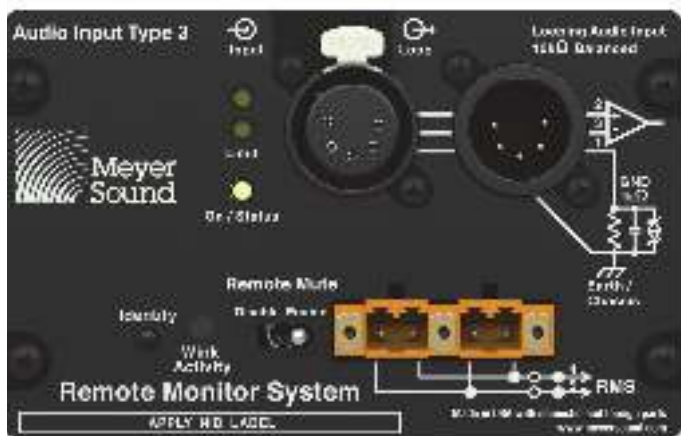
Audio Input Type 3

Input

Loop

Looping Audio Input
10kΩ Balanced

Limit

On / Status

Meyer Sound

GND

Earth / Chassis

Remote Mute

Identify

Wink Activity

RMS

Remote Monitor System

APPLY ID LABEL

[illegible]